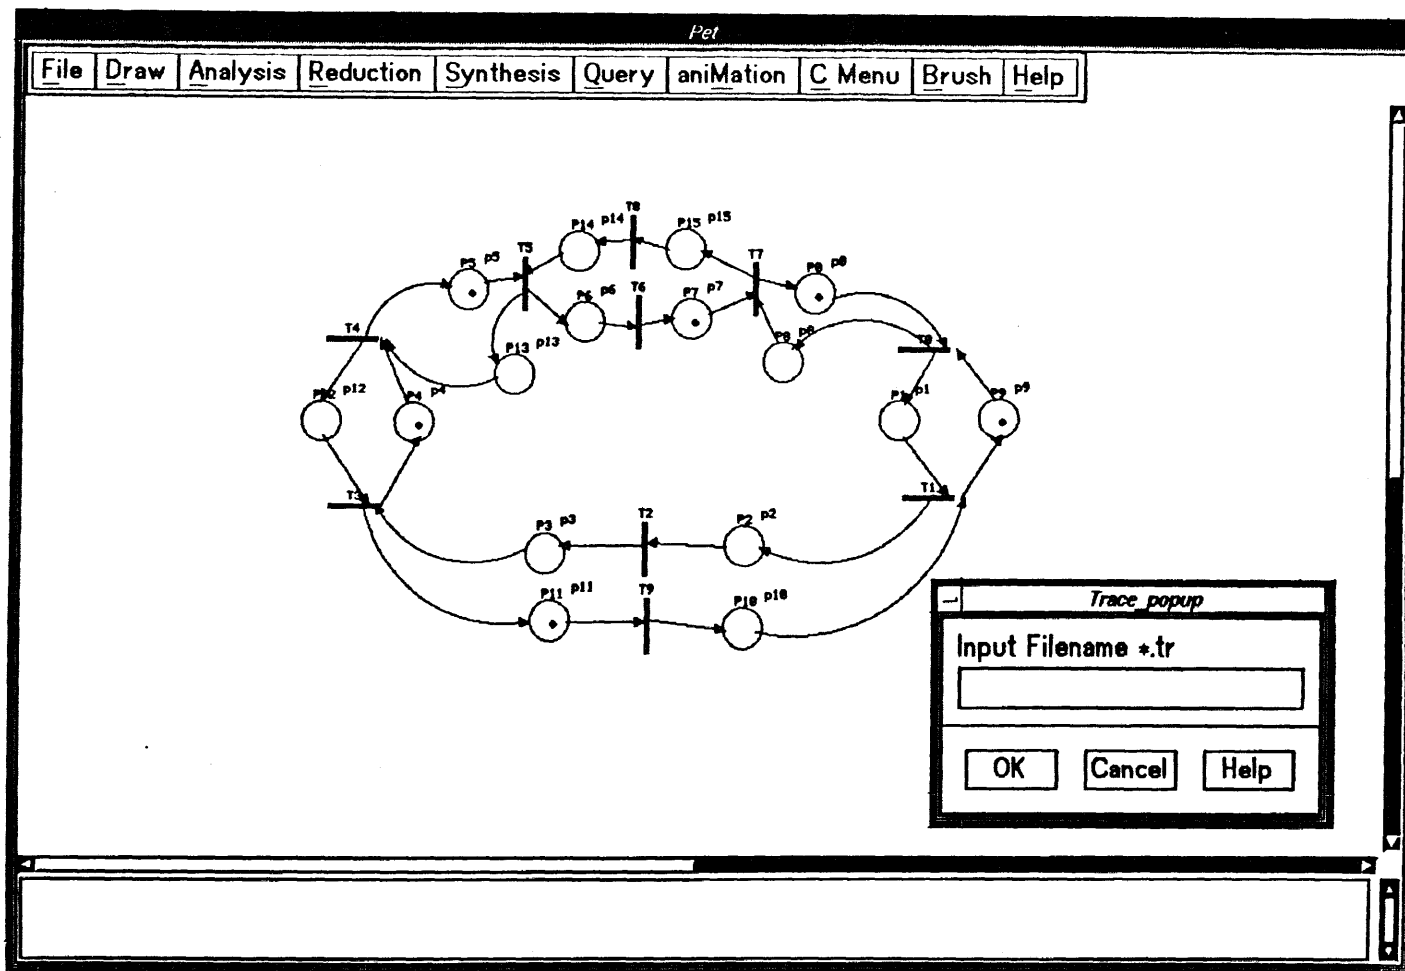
Pet

File | Draw | Analysis | Reduction | Synthesis | Query | aniMation | C Menu | Brush | Help

T8
P14 p14
P15 p15
T5
T7
P5 p5
P9 p8
P6 p6
T6
P7 p7
T4
P8 p8
P13 p13
T0
P12 p12
P4 p4
P1 p1
P9 p9
T3
T1
T2
P3 p3
P2 p2
P11 p11
T9
P10 p10

Trace_popup
Input Filename *.tr
OK
Cancel
Help